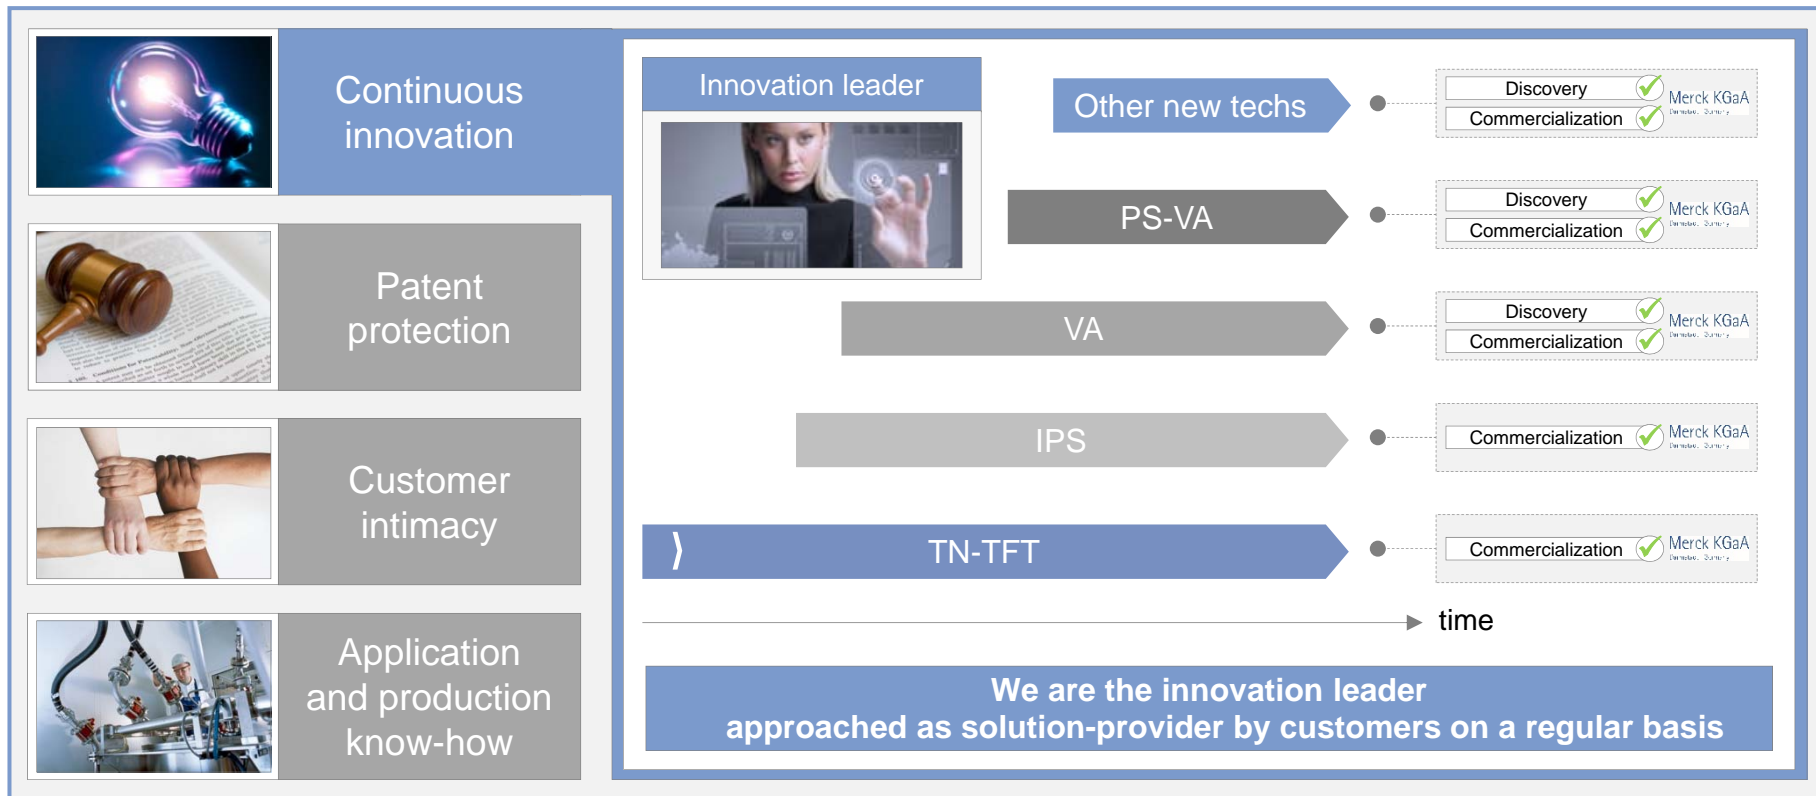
Continuous innovation

Patent protection

Customer intimacy

Application and production know-how

Innovation leader

Other new techs

Discovery
Commercialization
Merck KGaA

PS-VA

Discovery
Commercialization
Merck KGaA

VA

Discovery
Commercialization
Merck KGaA

IPS

Commercialization
Merck KGaA

TN-TFT

Commercialization
Merck KGaA

time

We are the innovation leader
approached as solution-provider by customers on a regular basis